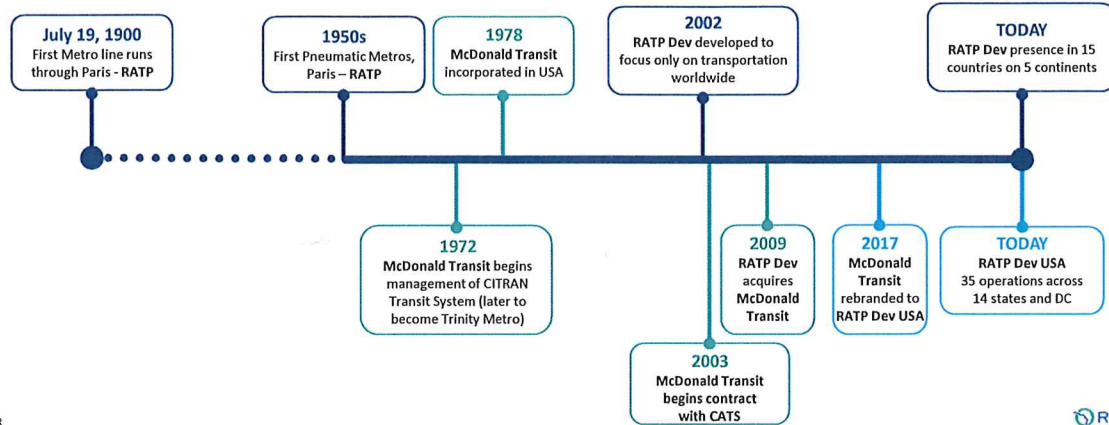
July 19, 1900
First Metro line runs through Paris - RATP

1950s
First Pneumatic Metros, Paris – RATP

1978
McDonald Transit incorporated in USA

2002
RATP Dev developed to focus only on transportation worldwide

TODAY
RATP Dev presence in 15 countries on 5 continents

1972
McDonald Transit begins management of CITRAN Transit System (later to become Trinity Metro)

2003
McDonald Transit begins contract with CATS

2009
RATP Dev acquires McDonald Transit

2017
McDonald Transit rebranded to RATP Dev USA

TODAY
RATP Dev USA
35 operations across 14 states and DC

R